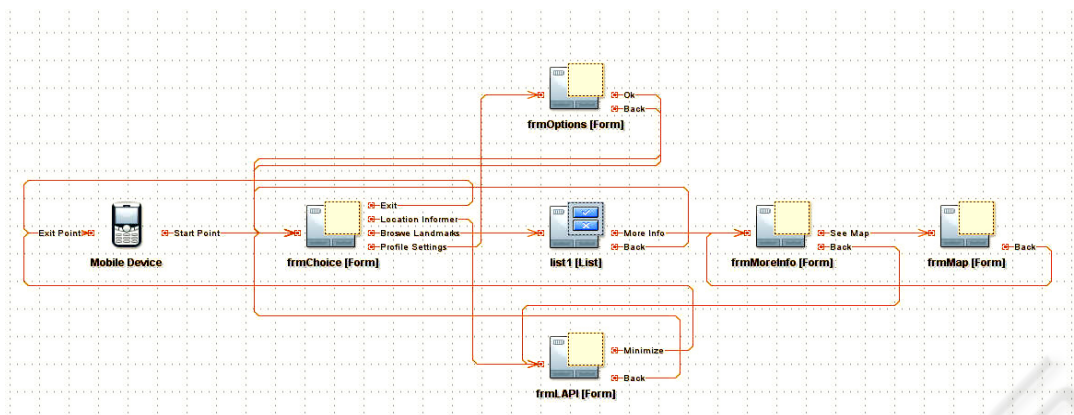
Ok
Back
frmOptions [Form]

Exit Point
Mobile Device
Start Point

Exit
Location Informer
Browse Landmarks
Profile Settings
frmChoice [Form]

More Info
Back
list1 [List]

See Map
Back
frmMoreInfo [Form]

Back
frmMap [Form]

Minimize
Back
frmLAPI [Form]